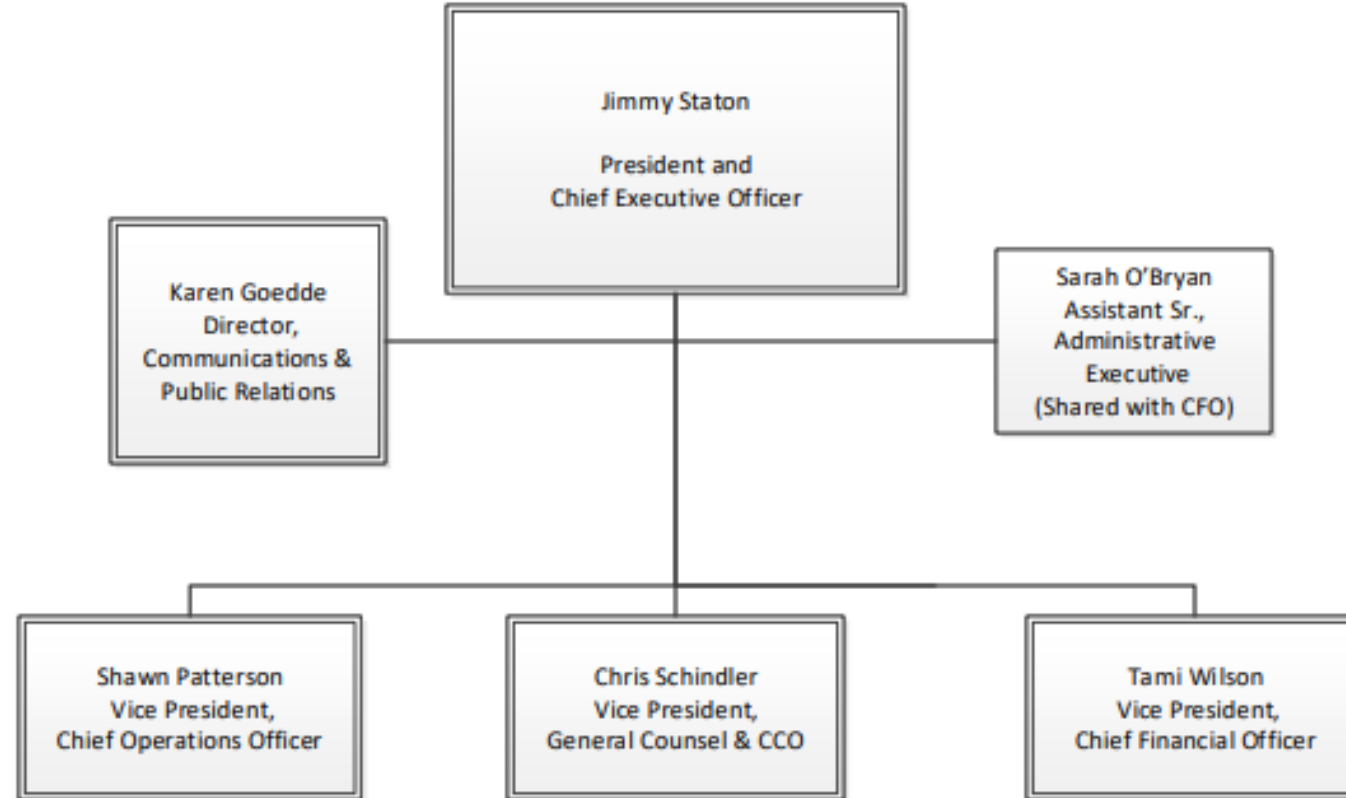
Jimmy Staton

President and Chief Executive Officer

Karen Goedde Director, Communications & Public Relations

Sarah O'Bryan Assistant Sr., Administrative Executive (Shared with CFO)

Shawn Patterson Vice President, Chief Operations Officer

Chris Schindler Vice President, General Counsel & CCO

Tami Wilson Vice President, Chief Financial Officer